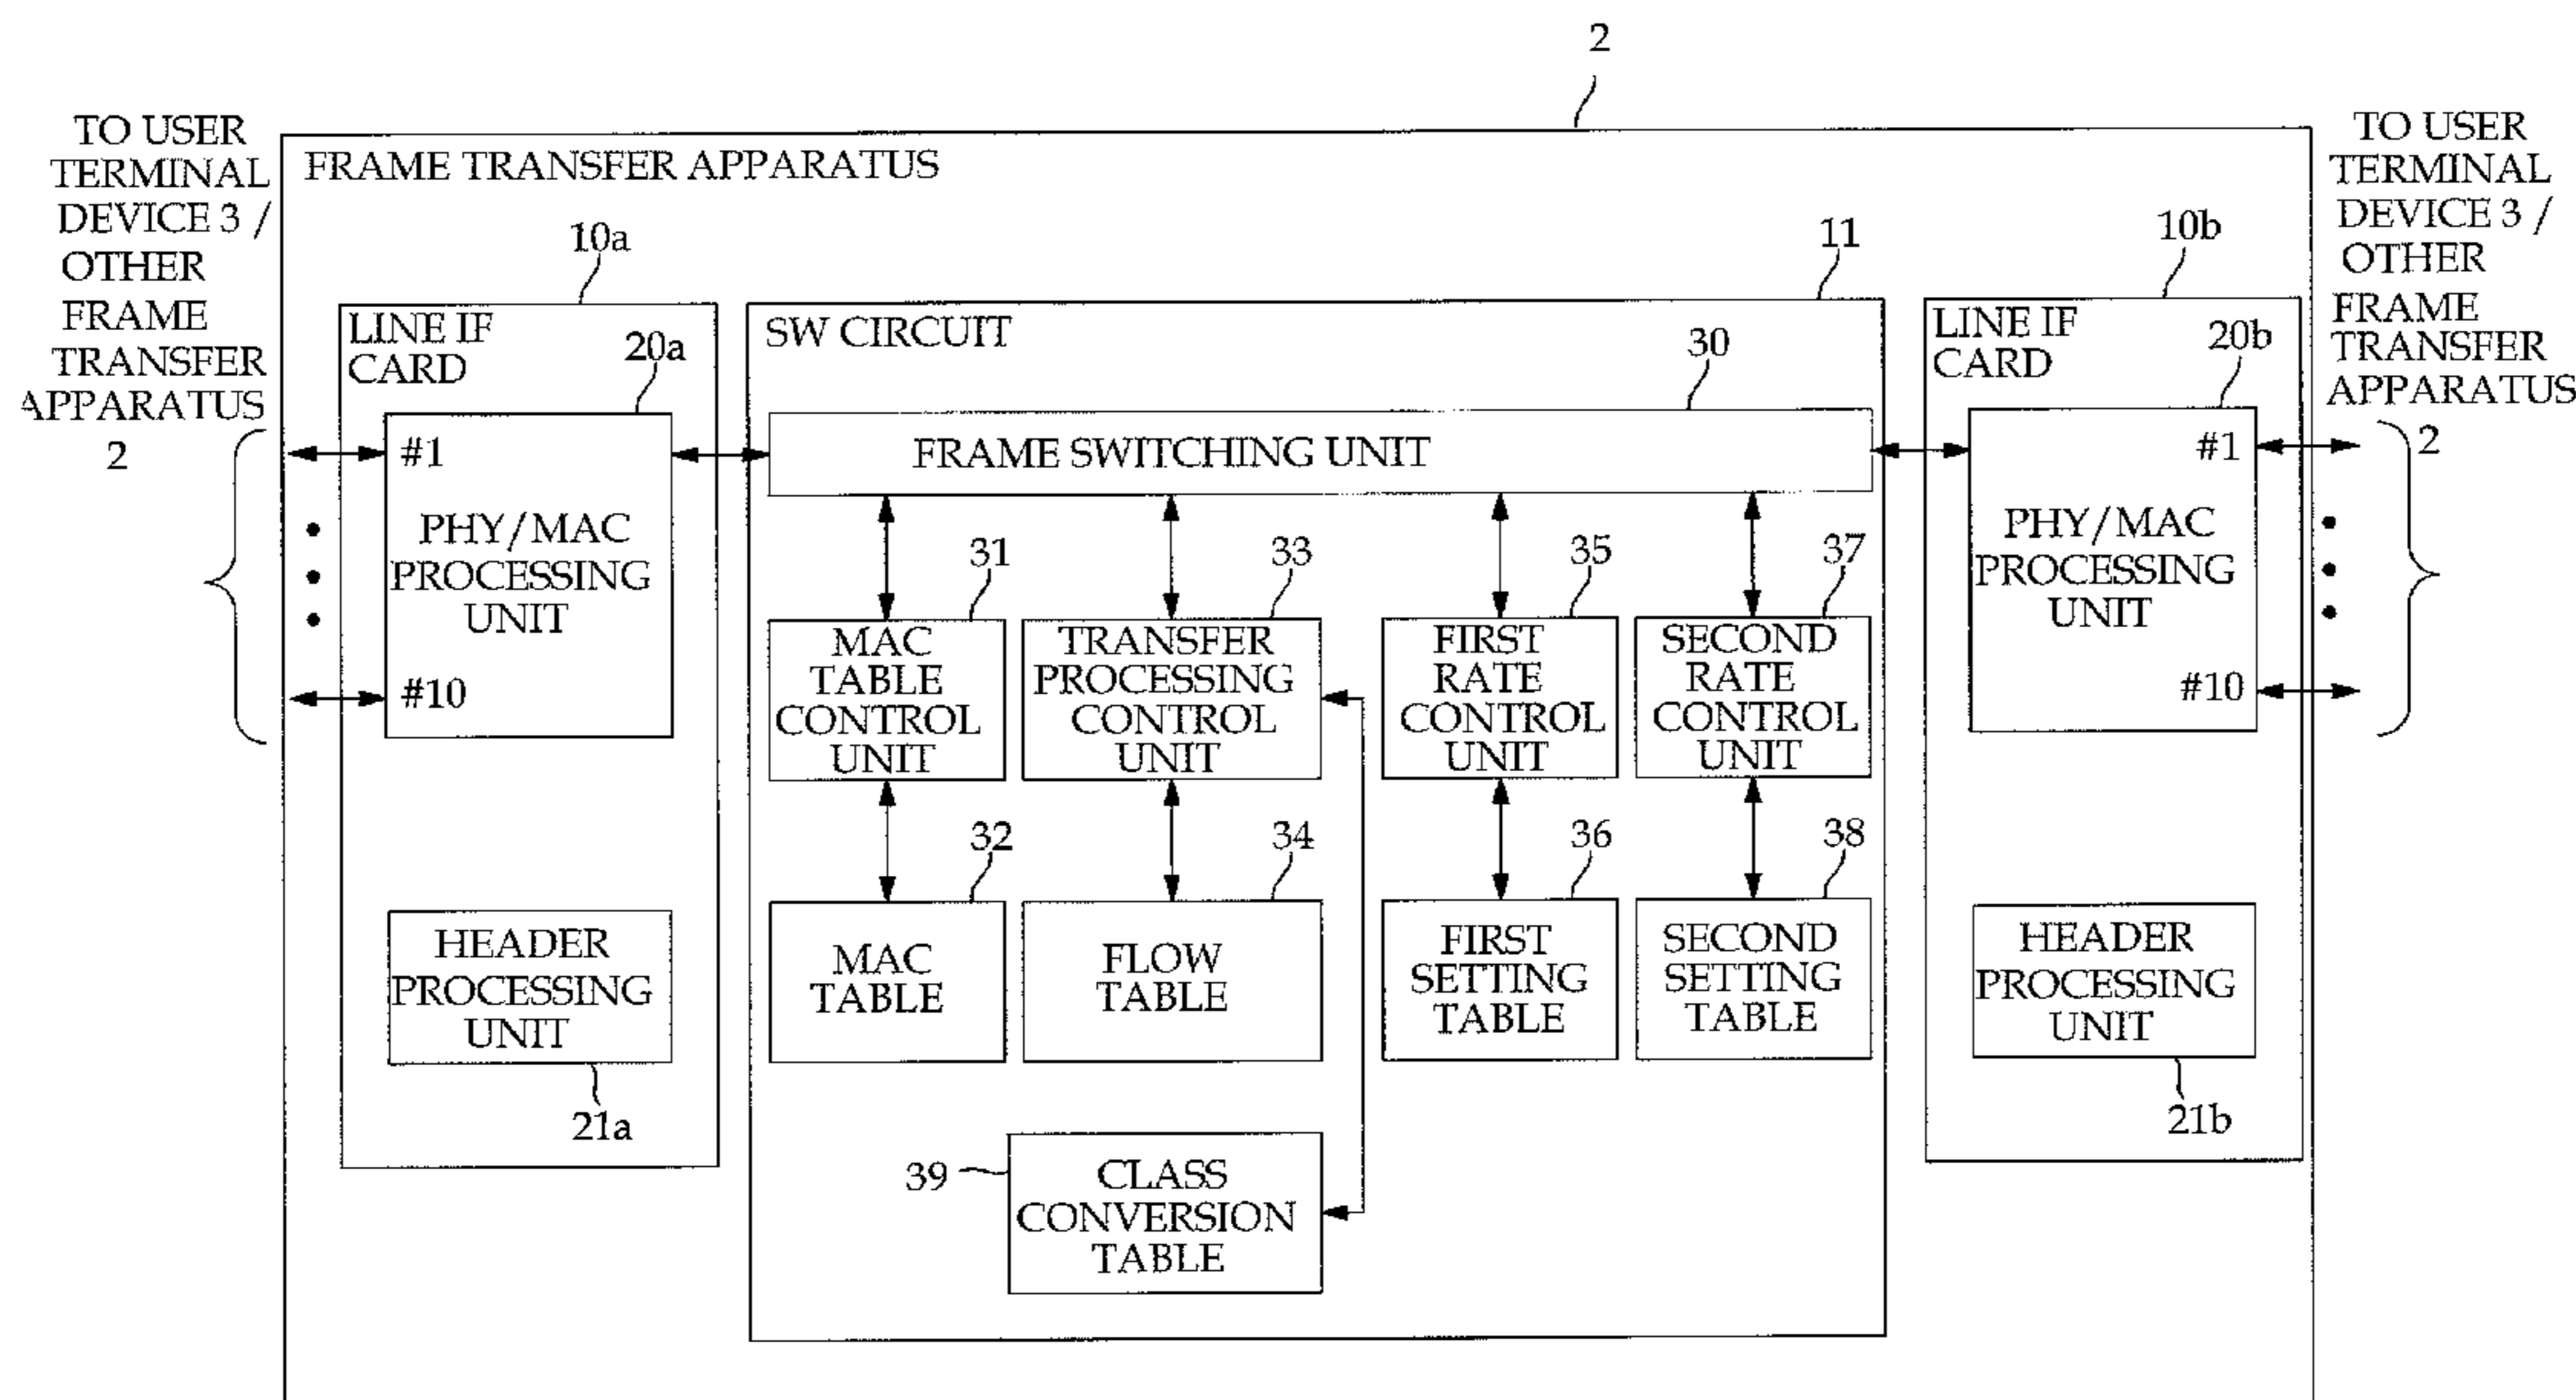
2

TO USER TERMINAL DEVICE 3 / OTHER FRAME TRANSFER APPARATUS 2

FRAME TRANSFER APPARATUS

10a

LINE IF CARD

20a

#1

PHY/MAC PROCESSING UNIT

#10

HEADER PROCESSING UNIT

21a

11

SW CIRCUIT

30

FRAME SWITCHING UNIT

31

MAC TABLE CONTROL UNIT

33

TRANSFER PROCESSING CONTROL UNIT

35

FIRST RATE CONTROL UNIT

37

SECOND RATE CONTROL UNIT

32

MAC TABLE

34

FLOW TABLE

36

FIRST SETTING TABLE

38

SECOND SETTING TABLE

39

CLASS CONVERSION TABLE

10b

LINE IF CARD

20b

#1

PHY/MAC PROCESSING UNIT

#10

HEADER PROCESSING UNIT

21b

TO USER TERMINAL DEVICE 3 / OTHER FRAME TRANSFER APPARATUS 2